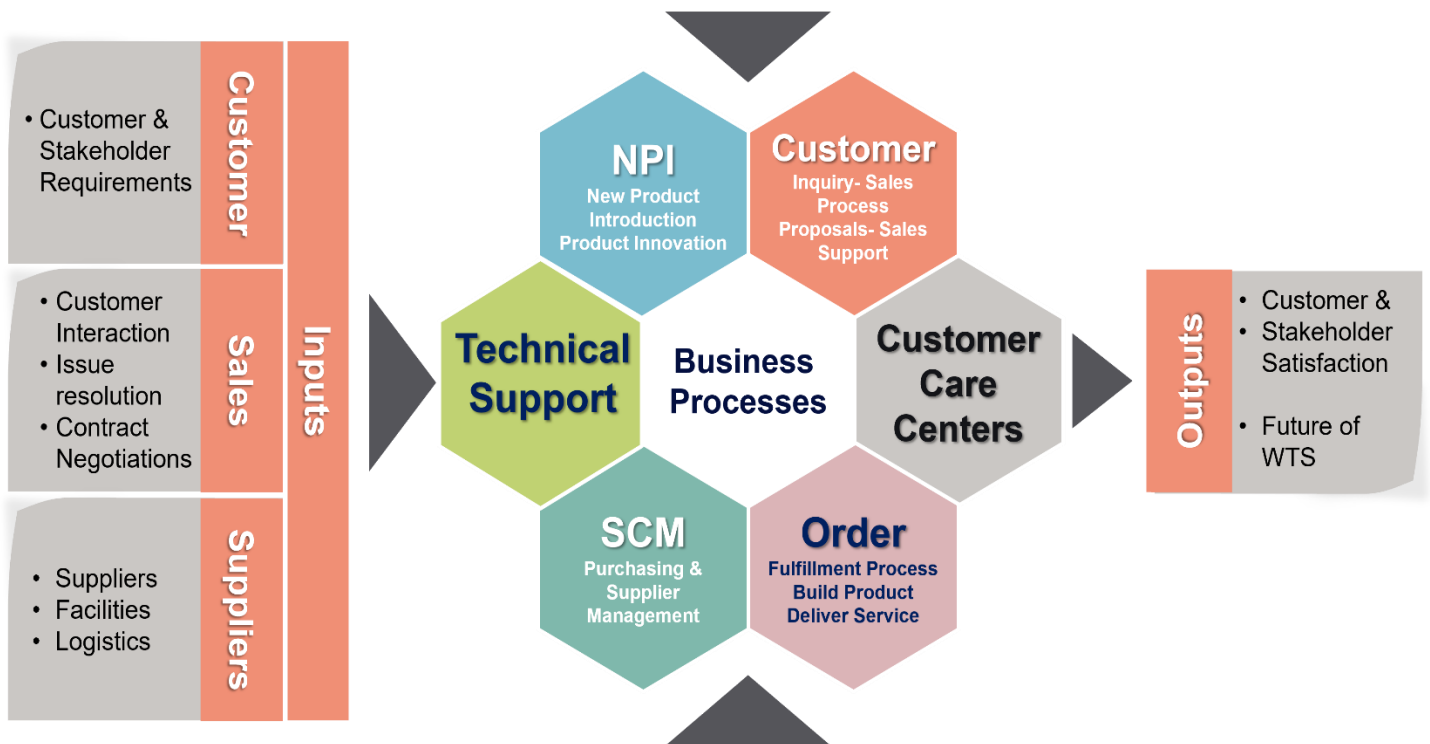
• Customer & Stakeholder Requirements

Customer

• Customer Interaction
• Issue resolution
• Contract Negotiations

Sales

• Suppliers
• Facilities
• Logistics

Suppliers

Inputs

NPI
New Product Introduction
Product Innovation

Customer
Inquiry- Sales Process
Proposals- Sales Support

Technical Support

Business Processes

Customer Care Centers

SCM
Purchasing & Supplier Management

Order
Fulfillment Process
Build Product
Deliver Service

Outputs

• Customer &
• Stakeholder Satisfaction

• Future of WTS